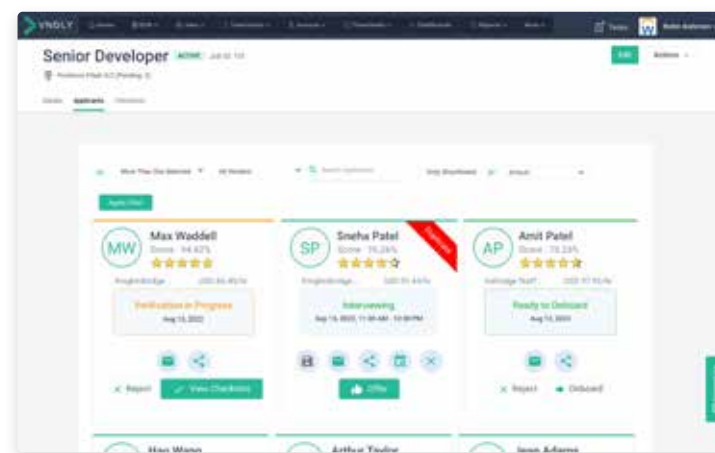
VNDLY

Senior Developer ACTIVE

Edit Actions

Details Applicants

Apply Filter

Max Waddell
Score : 94.63%

Verification in Progress
Aug 13, 2022

Reject View Checklists

Sneha Patel
Score : 75.24%

Interviewing
Aug 13, 2022

Offer

Amit Patel
Score : 73.23%

Ready to Onboard
Aug 13, 2022

Reject Onboard

Hao Wang

Arthur Taylor

Jean Adams